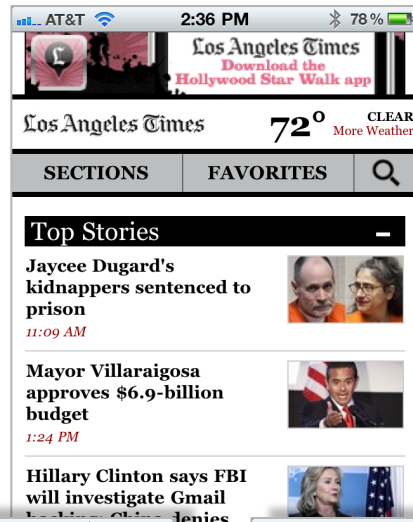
AT&T 2:36 PM 78 %

Los Angeles Times
Download the
Hollywood Star Walk app

Los Angeles Times 72° CLEAR
More Weather

SECTIONS FAVORITES

Top Stories –

Jaycee Dugard's kidnappers sentenced to prison
11:09 AM

Mayor Villaraigosa approves $6.9-billion budget
1:24 PM

Hillary Clinton says FBI will investigate Gmail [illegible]